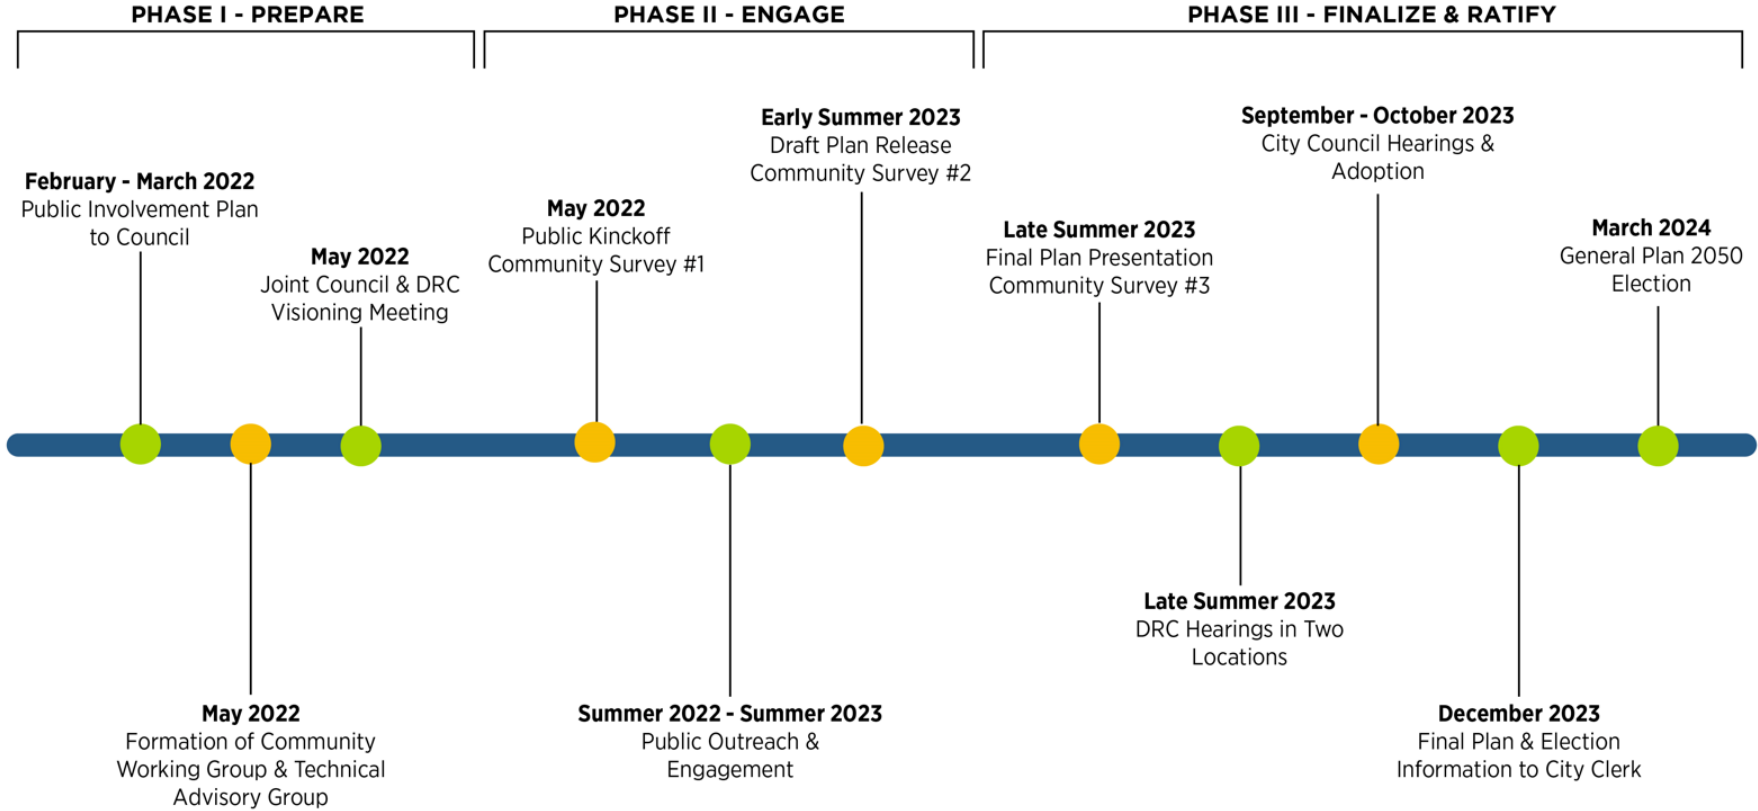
PHASE I - PREPARE

PHASE II - ENGAGE

PHASE III - FINALIZE & RATIFY

February - March 2022
Public Involvement Plan to Council

May 2022
Formation of Community Working Group & Technical Advisory Group

May 2022
Joint Council & DRC Visioning Meeting

May 2022
Public Kinckoff Community Survey #1

Summer 2022 - Summer 2023
Public Outreach & Engagement

Early Summer 2023
Draft Plan Release Community Survey #2

Late Summer 2023
Final Plan Presentation Community Survey #3

Late Summer 2023
DRC Hearings in Two Locations

September - October 2023
City Council Hearings & Adoption

December 2023
Final Plan & Election Information to City Clerk

March 2024
General Plan 2050 Election